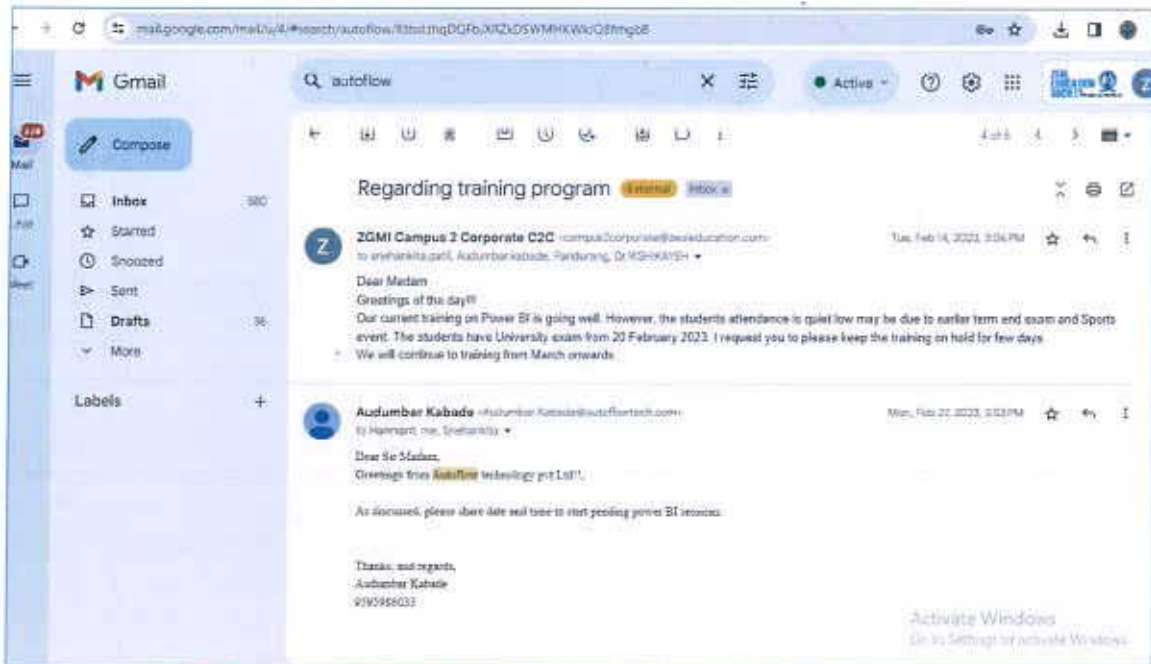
mail.google.com/mail/u/4/#search/autoflow/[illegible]

Gmail

autoflow

Active

Mail

Compose

Inbox 580

Starred

Snoozed

Sent

Drafts 36

More

Labels +

Regarding training program External Inbox

4 of 6

ZGMI Campus 2 Corporate C2C <campus2corporate@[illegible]education.com>

to snehankita.patil, Audumber Kabade, Pandurang, Dr.KSHIRAYSH

Tue, Feb 14, 2023, 3:06 PM

Dear Madam
Greetings of the day!!!
Our current training on Power BI is going well. However, the students attendance is quiet low may be due to earlier term end exam and Sports event. The students have University exam from 20 February 2023. I request you to please keep the training on hold for few days.
We will continue to training from March onwards.

Audumber Kabade <Audumber.Kabade@autoflowtech.com>

to Hanmant, me, Snehankita

Mon, Feb 27, 2023, 3:53 PM

Dear Sir Madam,
Greetings from Autoflow technology pvt Ltd!!,

As discussed, please share date and time to start pending power BI session.

Thanks and regards,
Audumber Kabade
9595988033

Activate Windows
Go to Settings to activate Windows.